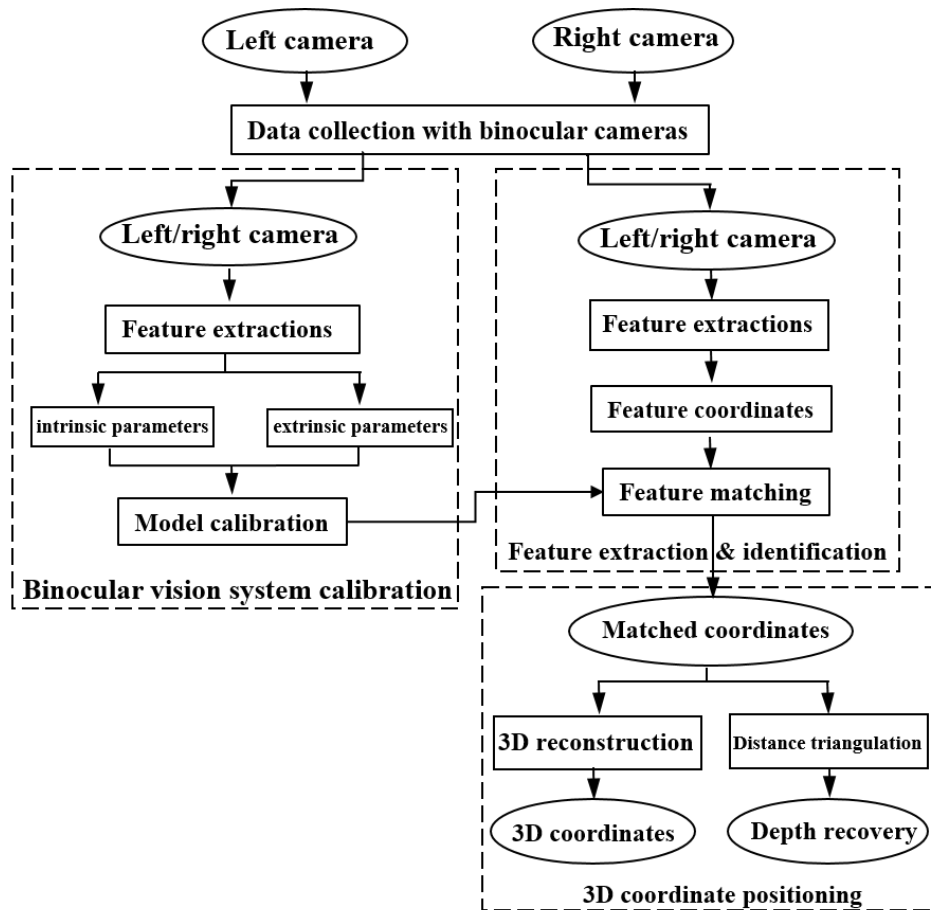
Left camera

Right camera

Data collection with binocular cameras

Left/right camera

Feature extractions

intrinsic parameters

extrinsic parameters

Model calibration

Binocular vision system calibration

Left/right camera

Feature extractions

Feature coordinates

Feature matching

Feature extraction & identification

Matched coordinates

3D reconstruction

Distance triangulation

3D coordinates

Depth recovery

3D coordinate positioning